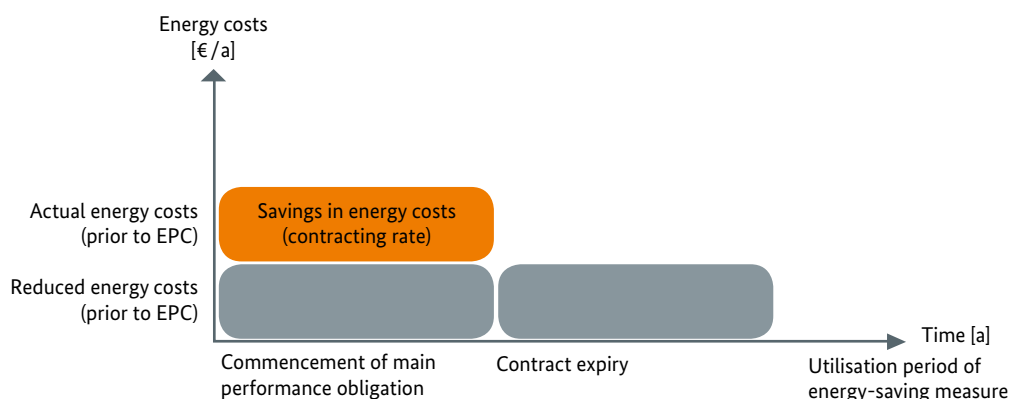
Energy costs
[€ /a]

Actual energy costs
(prior to EPC)

Savings in energy costs
(contracting rate)

Reduced energy costs
(prior to EPC)

Time [a]

Commencement of main performance obligation

Contract expiry

Utilisation period of energy-saving measure